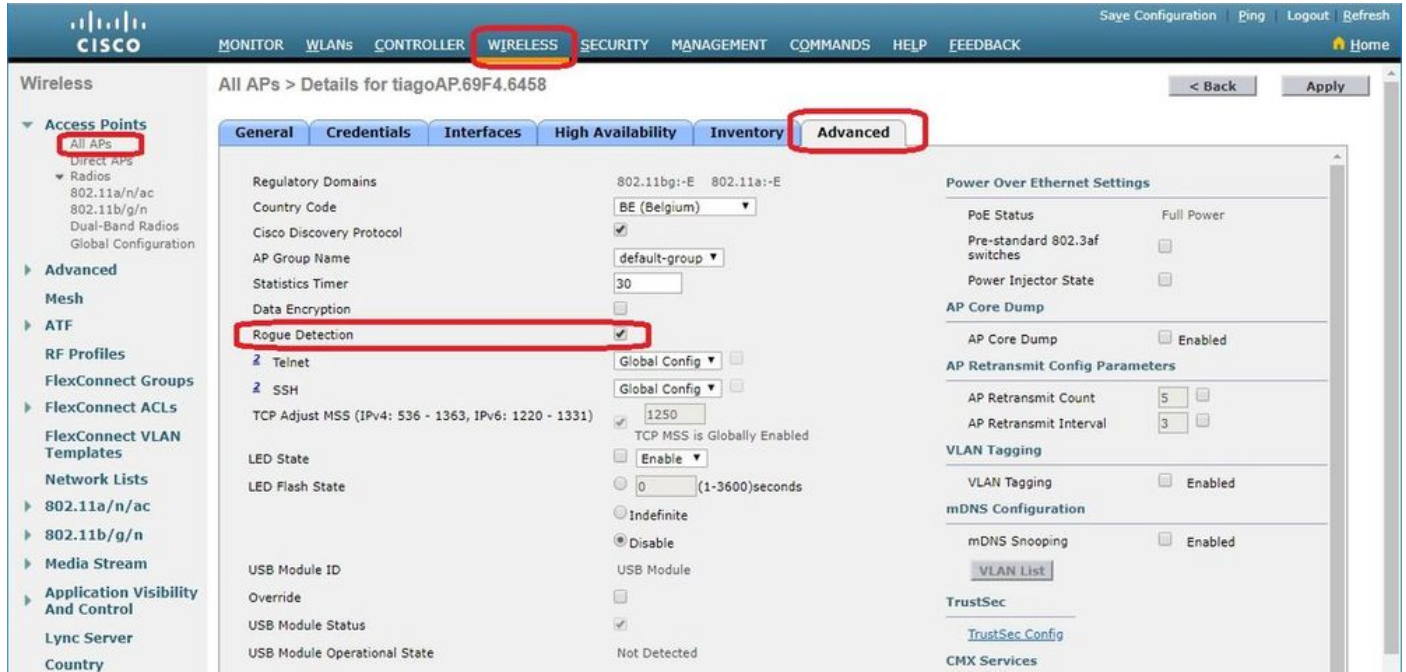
cisco

MONITOR WLANs CONTROLLER WIRELESS SECURITY MANAGEMENT COMMANDS HELP FEEDBACK

Save Configuration Ping Logout Refresh

Home

Wireless

Access Points
All APs
Direct APs
Radios
802.11a/n/ac
802.11b/g/n
Dual-Band Radios
Global Configuration

Advanced

Mesh

ATF

RF Profiles

FlexConnect Groups

FlexConnect ACLs

FlexConnect VLAN Templates

Network Lists

802.11a/n/ac

802.11b/g/n

Media Stream

Application Visibility And Control

Lync Server

Country

All APs > Details for tiagoAP.69F4.6458

< Back Apply

General Credentials Interfaces High Availability Inventory Advanced

Regulatory Domains 802.11bg:-E 802.11a:-E

Country Code BE (Belgium)

Cisco Discovery Protocol

AP Group Name default-group

Statistics Timer 30

Data Encryption

Rogue Detection

2 Telnet Global Config

2 SSH Global Config

TCP Adjust MSS (IPv4: 536 - 1363, IPv6: 1220 - 1331) 1250
TCP MSS is Globally Enabled

LED State Enable

LED Flash State 0 (1-3600)seconds

Indefinite

Disable

USB Module ID USB Module

Override

USB Module Status

USB Module Operational State Not Detected

Power Over Ethernet Settings

PoE Status Full Power

Pre-standard 802.3af switches

Power Injector State

AP Core Dump

AP Core Dump Enabled

AP Retransmit Config Parameters

AP Retransmit Count 5

AP Retransmit Interval 3

VLAN Tagging

VLAN Tagging Enabled

mDNS Configuration

mDNS Snooping Enabled

VLAN List

TrustSec

TrustSec Config

CMX Services